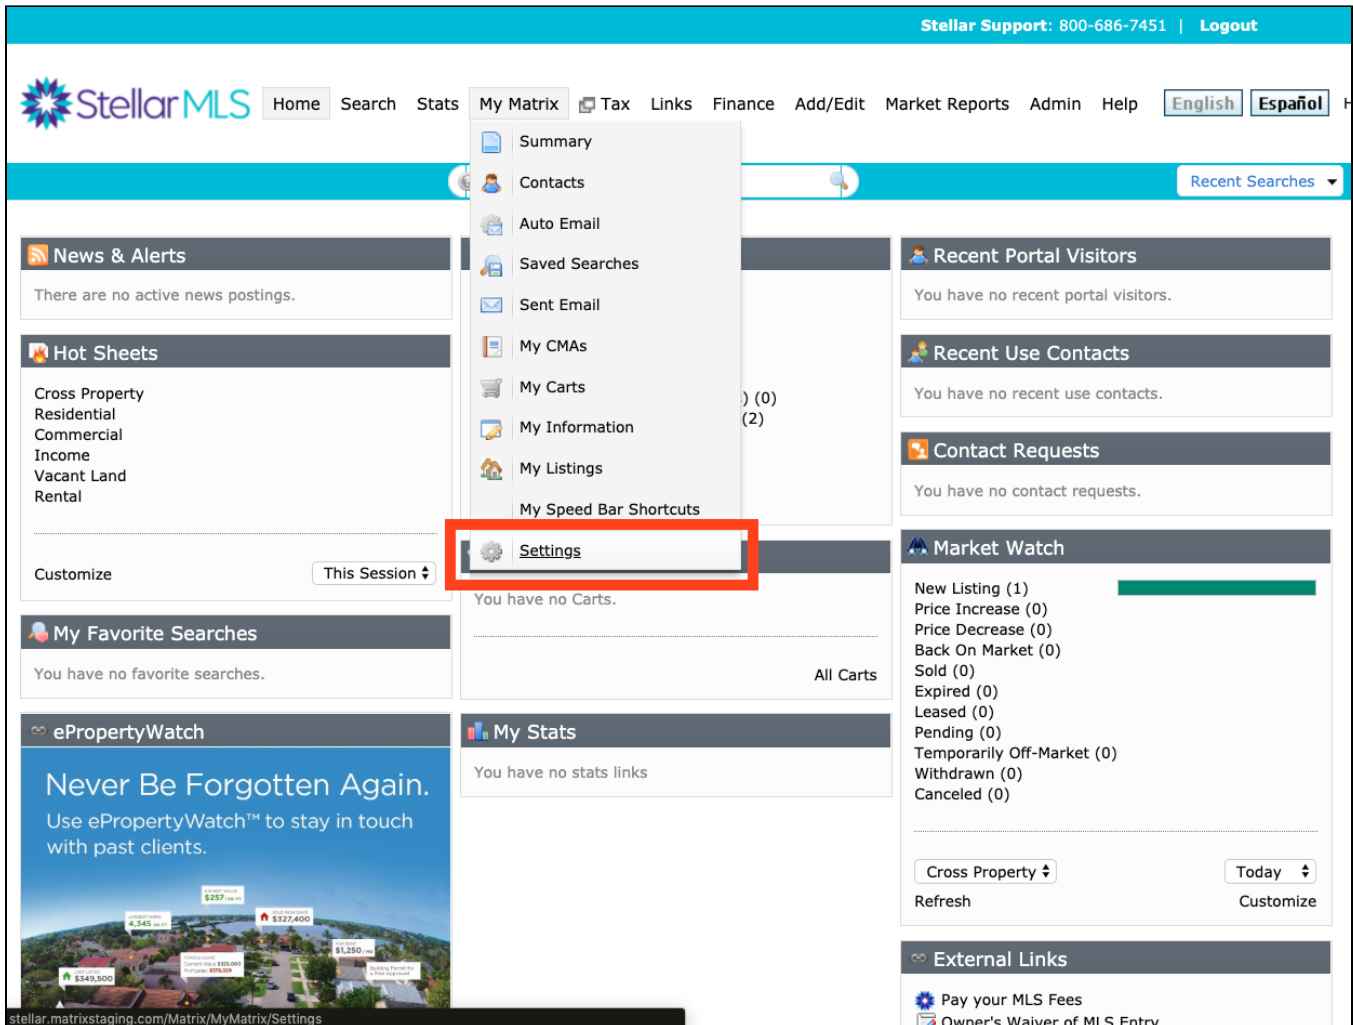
Stellar Support: 800-686-7451 | Logout

StellarMLS

Home Search Stats My Matrix Tax Links Finance Add/Edit Market Reports Admin Help English Español

Summary
Contacts
Auto Email
Saved Searches
Sent Email
My CMAs
My Carts
My Information
My Listings
My Speed Bar Shortcuts
Settings

Recent Searches

News & Alerts
There are no active news postings.

Hot Sheets
Cross Property
Residential
Commercial
Income
Vacant Land
Rental

Customize This Session

My Favorite Searches
You have no favorite searches.

ePropertyWatch
Never Be Forgotten Again.
Use ePropertyWatch™ to stay in touch with past clients.

$257
4,345
$327,400
$1,250
$349,500

) (0)
(2)

You have no Carts.

All Carts

My Stats
You have no stats links

Recent Portal Visitors
You have no recent portal visitors.

Recent Use Contacts
You have no recent use contacts.

Contact Requests
You have no contact requests.

Market Watch
New Listing (1)
Price Increase (0)
Price Decrease (0)
Back On Market (0)
Sold (0)
Expired (0)
Leased (0)
Pending (0)
Temporarily Off-Market (0)
Withdrawn (0)
Canceled (0)

Cross Property Today
Refresh Customize

External Links
Pay your MLS Fees
Owner's Waiver of MLS Entry

stellar.matrixstaging.com/Matrix/MyMatrix/Settings